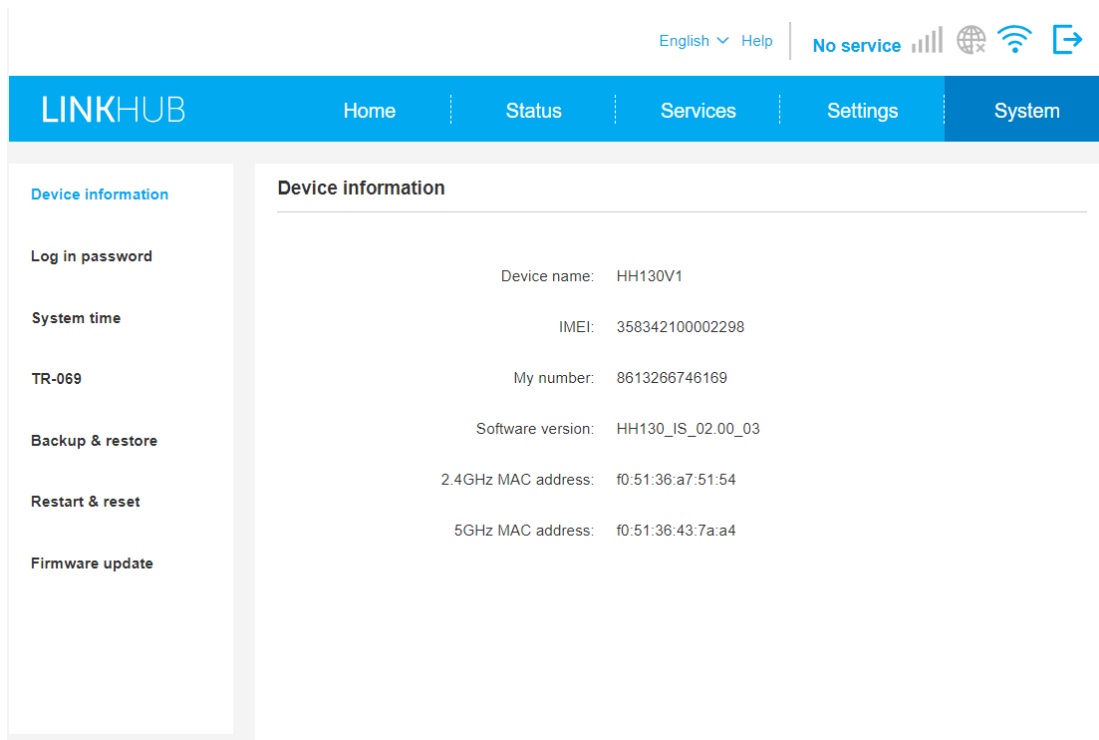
English Help No service

LINKHUB

Home Status Services Settings System

Device information

Log in password

System time

TR-069

Backup & restore

Restart & reset

Firmware update

Device information

| | |
|---|---|
| Device name: | HH130V1 |
| IMEI: | 358342100002298 |
| My number: | 8613266746169 |
| Software version: | HH130_IS_02.00_03 |
| 2.4GHz MAC address: | f0:51:36:a7:51:54 |
| 5GHz MAC address: | f0:51:36:43:7a:a4 |